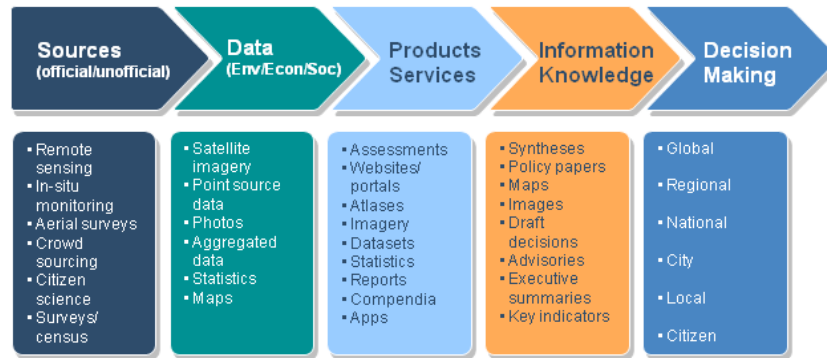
Sources (official/unofficial)

Data (Env/Econ/Soc)

Products Services

Information Knowledge

Decision Making

▪ Remote sensing
▪ In-situ monitoring
▪ Aerial surveys
▪ Crowd sourcing
▪ Citizen science
▪ Surveys/ census

▪ Satellite imagery
▪ Point source data
▪ Photos
▪ Aggregated data
▪ Statistics
▪ Maps

▪ Assessments
▪ Websites/ portals
▪ Atlases
▪ Imagery
▪ Datasets
▪ Statistics
▪ Reports
▪ Compendia
▪ Apps

▪ Syntheses
▪ Policy papers
▪ Maps
▪ Images
▪ Draft decisions
▪ Advisories
▪ Executive summaries
▪ Key indicators

▪ Global
▪ Regional
▪ National
▪ City
▪ Local
▪ Citizen